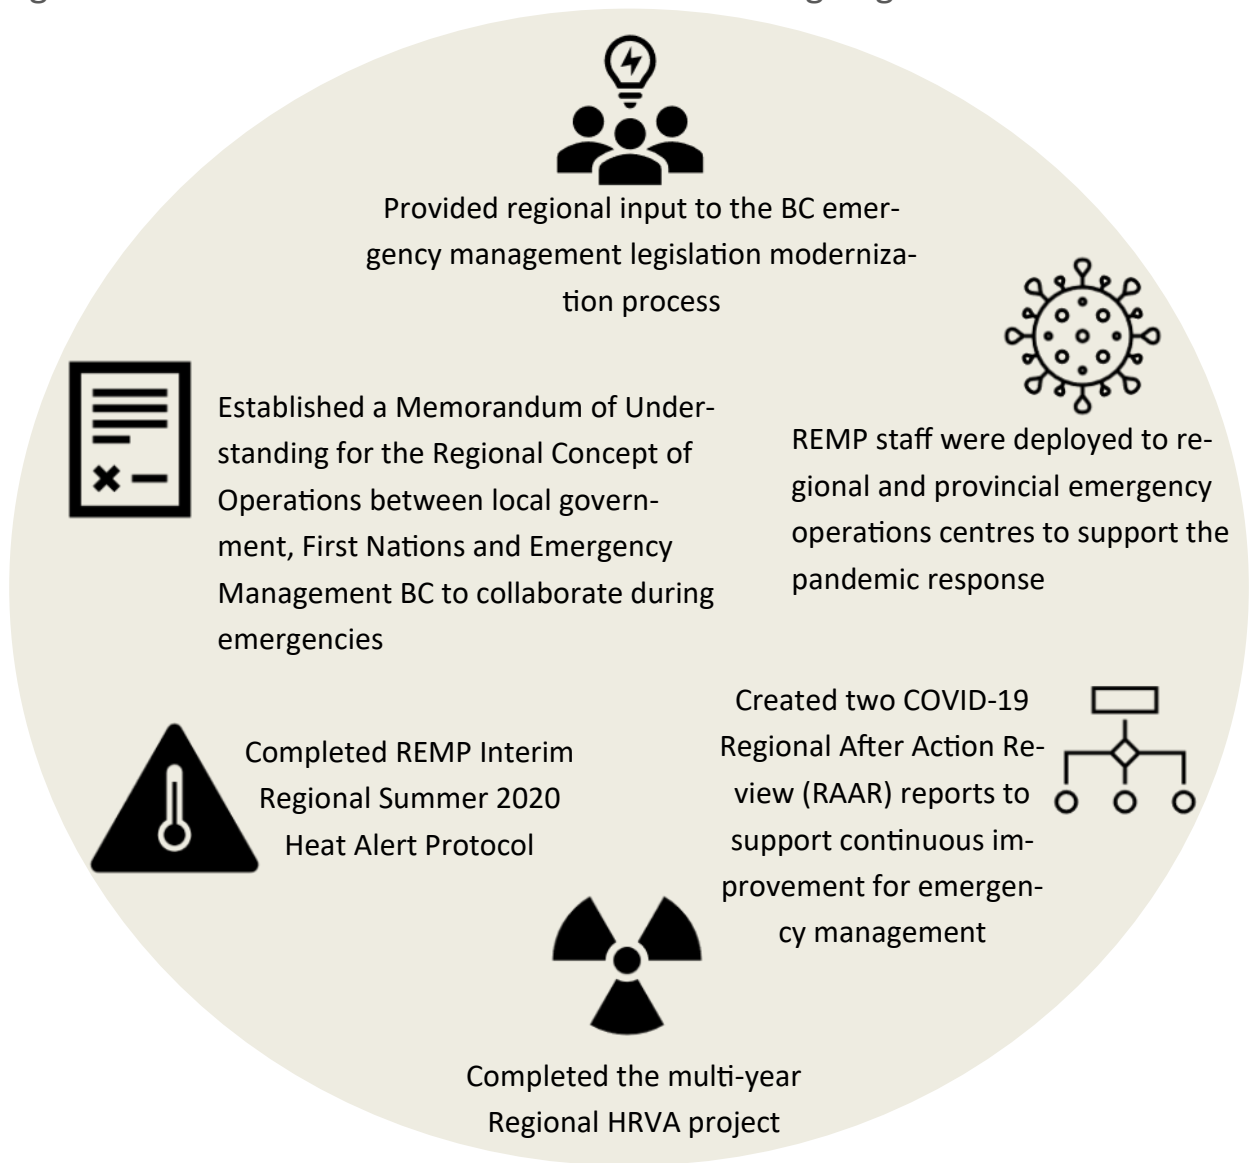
Provided regional input to the BC emergency management legislation modernization process

Established a Memorandum of Understanding for the Regional Concept of Operations between local government, First Nations and Emergency Management BC to collaborate during emergencies

REMP staff were deployed to regional and provincial emergency operations centres to support the pandemic response

Completed REMP Interim Regional Summer 2020 Heat Alert Protocol

Created two COVID-19 Regional After Action Review (RAAR) reports to support continuous improvement for emergency management

Completed the multi-year Regional HRVA project